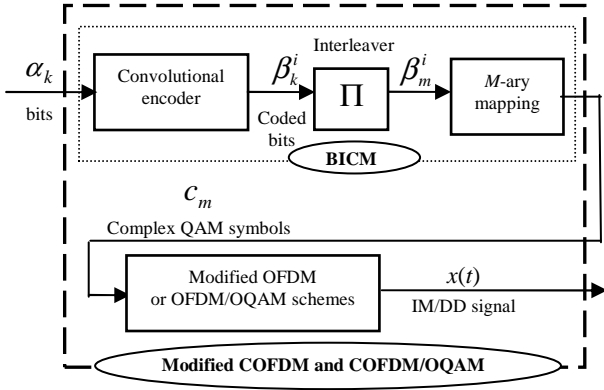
$\alpha_k$

bits

Convolutional encoder

$\beta_k^i$

Coded bits

Interleaver

$\Pi$

$\beta_m^i$

$M$-ary mapping

BICM

$c_m$

Complex QAM symbols

Modified OFDM or OFDM/OQAM schemes

$x(t)$

IM/DD signal

Modified COFDM and COFDM/OQAM